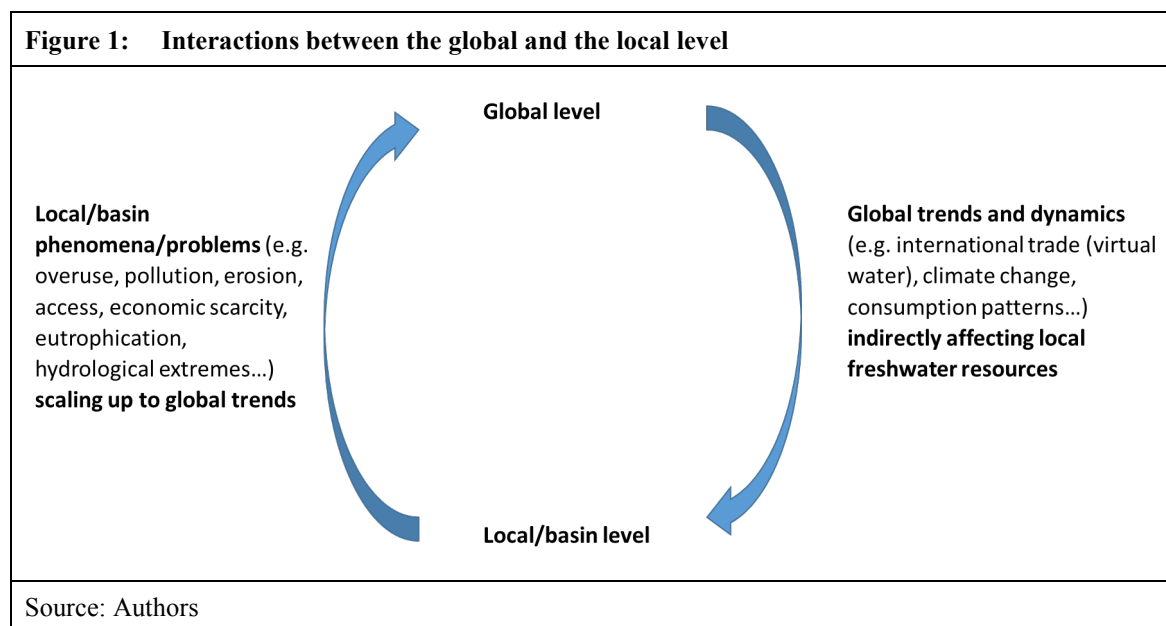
**Figure 1: Interactions between the global and the local level**

**Global level**

**Local/basin phenomena/problems** (e.g. overuse, pollution, erosion, access, economic scarcity, eutrophication, hydrological extremes…) **scaling up to global trends**

**Global trends and dynamics** (e.g. international trade (virtual water), climate change, consumption patterns…) **indirectly affecting local freshwater resources**

**Local/basin level**

Source: Authors